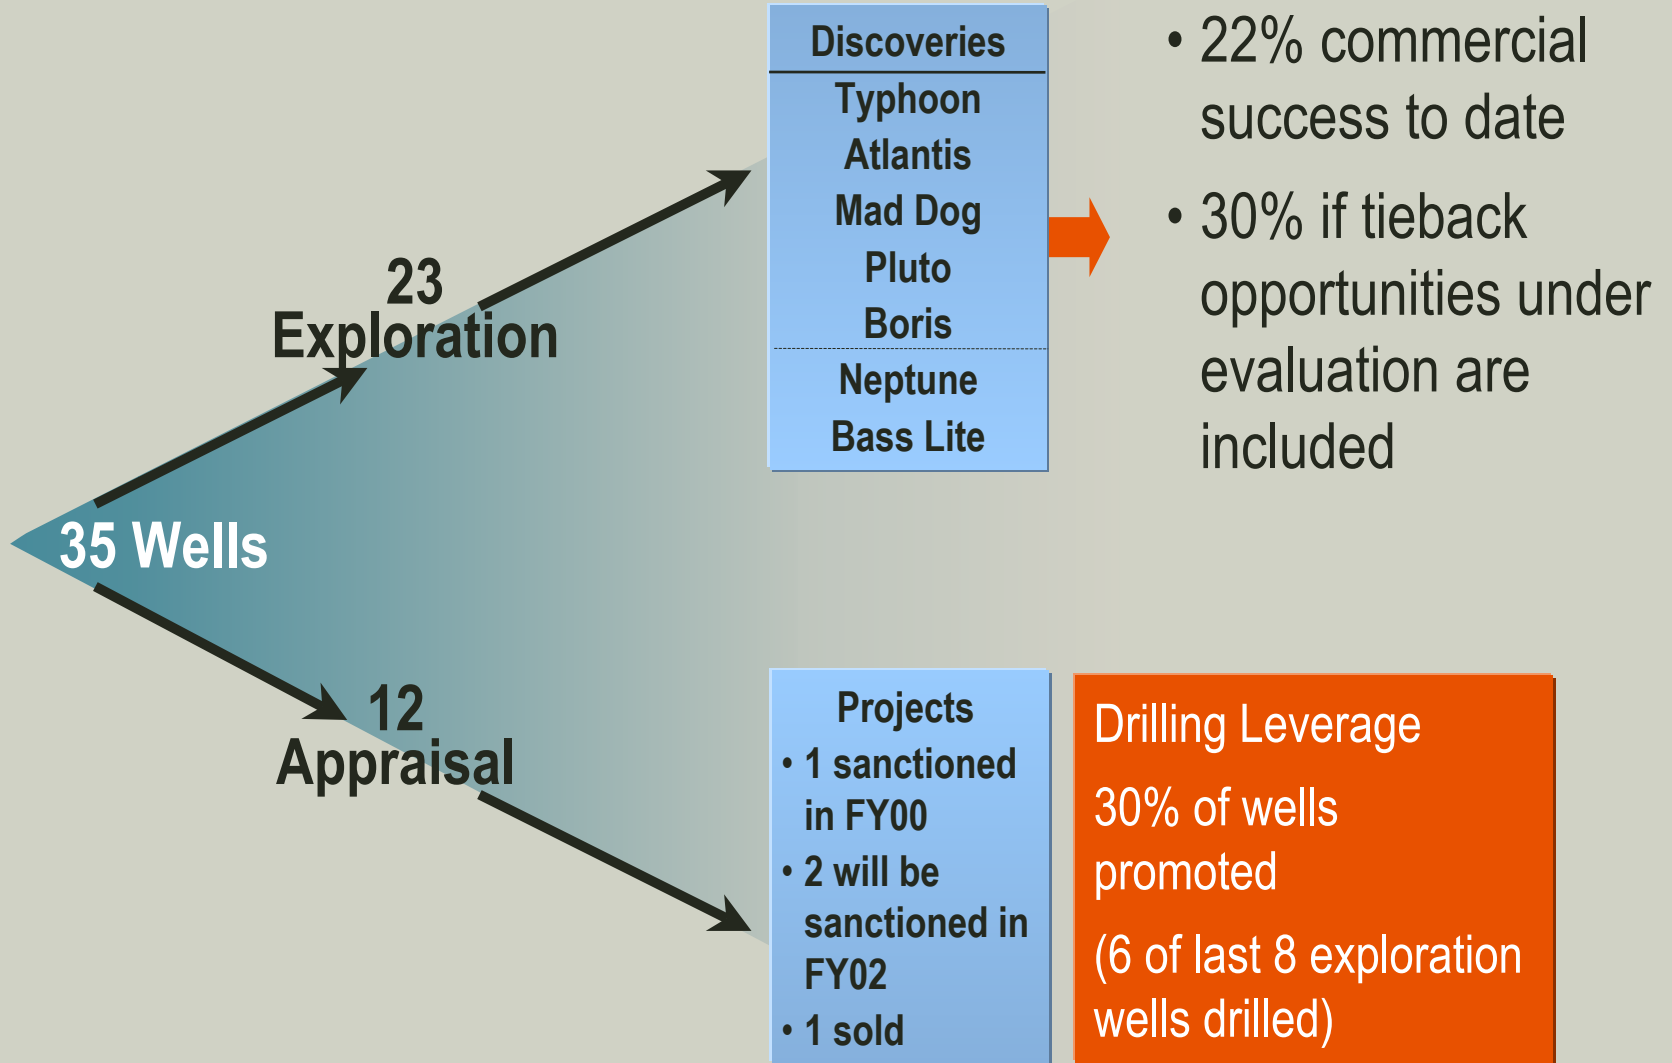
35 Wells

23
Exploration

12
Appraisal

Discoveries
Typhoon
Atlantis
Mad Dog
Pluto
Boris
Neptune
Bass Lite

• 22% commercial success to date

• 30% if tieback opportunities under evaluation are included

Projects
• 1 sanctioned in FY00
• 2 will be sanctioned in FY02
• 1 sold

Drilling Leverage

30% of wells promoted

(6 of last 8 exploration wells drilled)